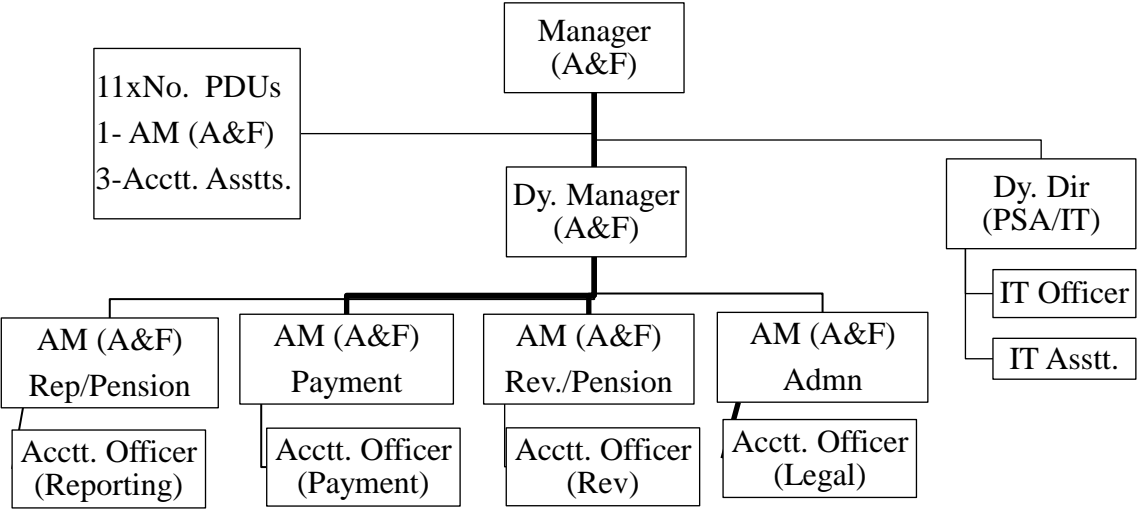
Manager
(A&F)

11xNo. PDUs
1- AM (A&F)
3-Acctt. Asstts.

Dy. Manager
(A&F)

Dy. Dir
(PSA/IT)

IT Officer

IT Asstt.

AM (A&F)
Rep/Pension

Acctt. Officer
(Reporting)

AM (A&F)
Payment

Acctt. Officer
(Payment)

AM (A&F)
Rev./Pension

Acctt. Officer
(Rev)

AM (A&F)
Admn

Acctt. Officer
(Legal)